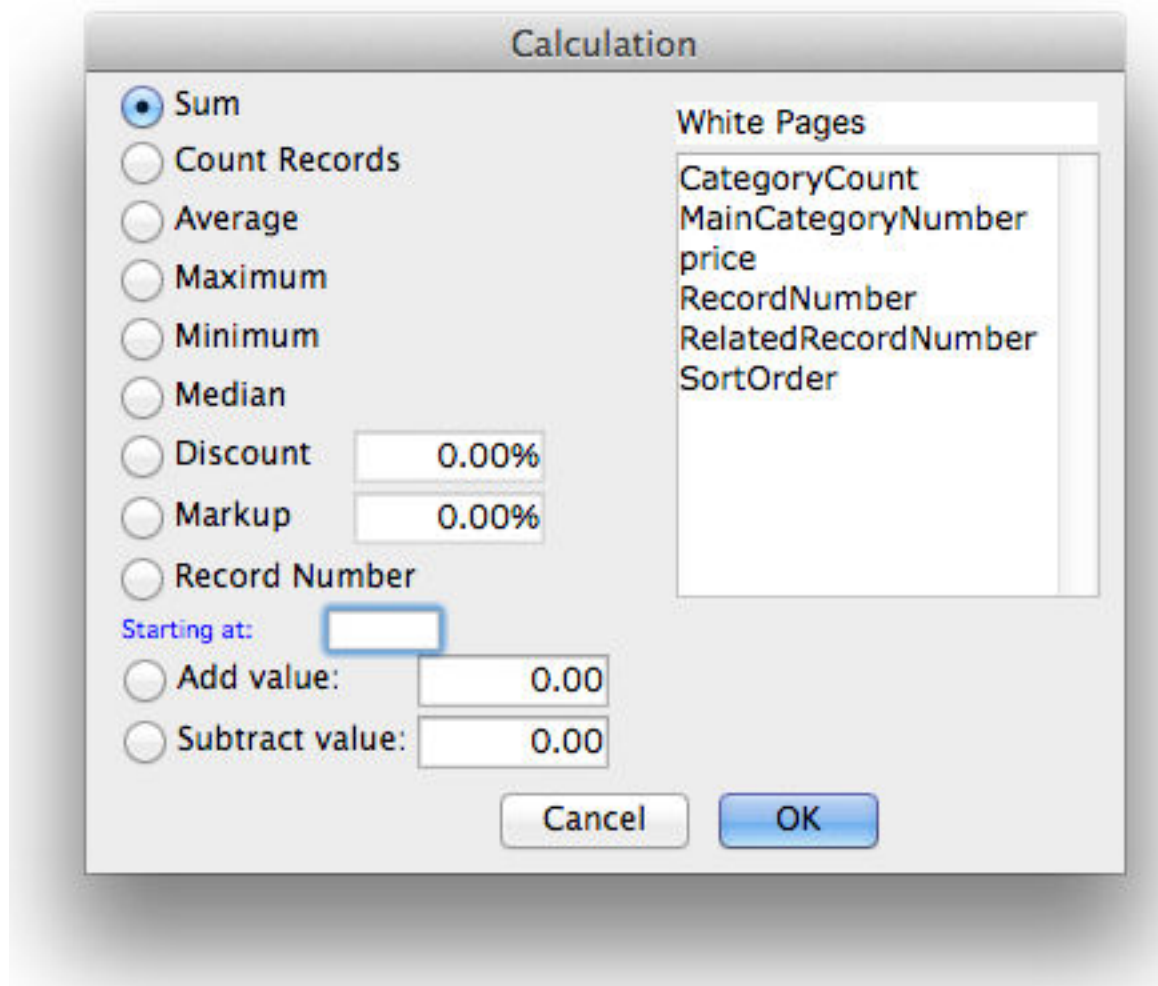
Calculation

Sum
Count Records
Average
Maximum
Minimum
Median
Discount 0.00%
Markup 0.00%
Record Number
Starting at:
Add value: 0.00
Subtract value: 0.00

White Pages

CategoryCount
MainCategoryNumber
price
RecordNumber
RelatedRecordNumber
SortOrder

Cancel
OK